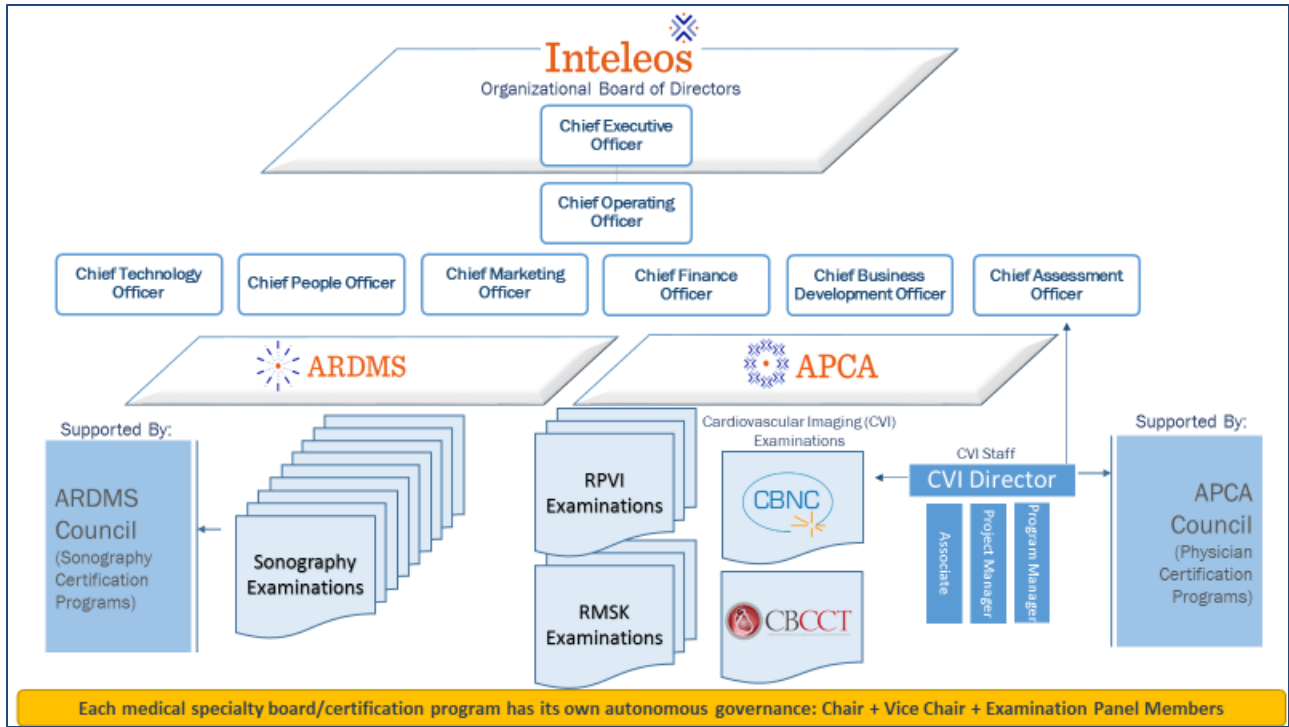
Inteleos
Organizational Board of Directors

Chief Executive Officer

Chief Operating Officer

Chief Technology Officer

Chief People Officer

Chief Marketing Officer

Chief Finance Officer

Chief Business Development Officer

Chief Assessment Officer

ARDMS

APCA

Supported By:

ARDMS Council (Sonography Certification Programs)

Sonography Examinations

RPVI Examinations

RMSK Examinations

Cardiovascular Imaging (CVI) Examinations

CBNC

CBCCT

CVI Staff

CVI Director

Associate

Project Manager

Program Manager

Supported By:

APCA Council (Physician Certification Programs)

Each medical specialty board/certification program has its own autonomous governance: Chair + Vice Chair + Examination Panel Members